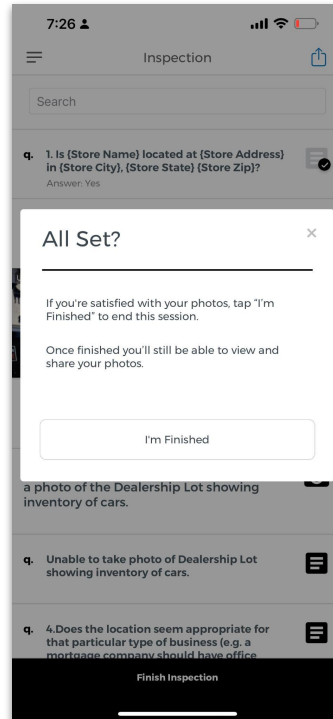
7:26

Inspection

Search

q. 1. Is {Store Name} located at {Store Address} in {Store City}, {Store State} {Store Zip}?
Answer: Yes

All Set?

×

If you're satisfied with your photos, tap "I'm Finished" to end this session.

Once finished you'll still be able to view and share your photos.

I'm Finished

a photo of the Dealership Lot showing inventory of cars.

q. Unable to take photo of Dealership Lot showing inventory of cars.

q. 4.Does the location seem appropriate for that particular type of business (e.g. a mortgage company should have office

Finish Inspection